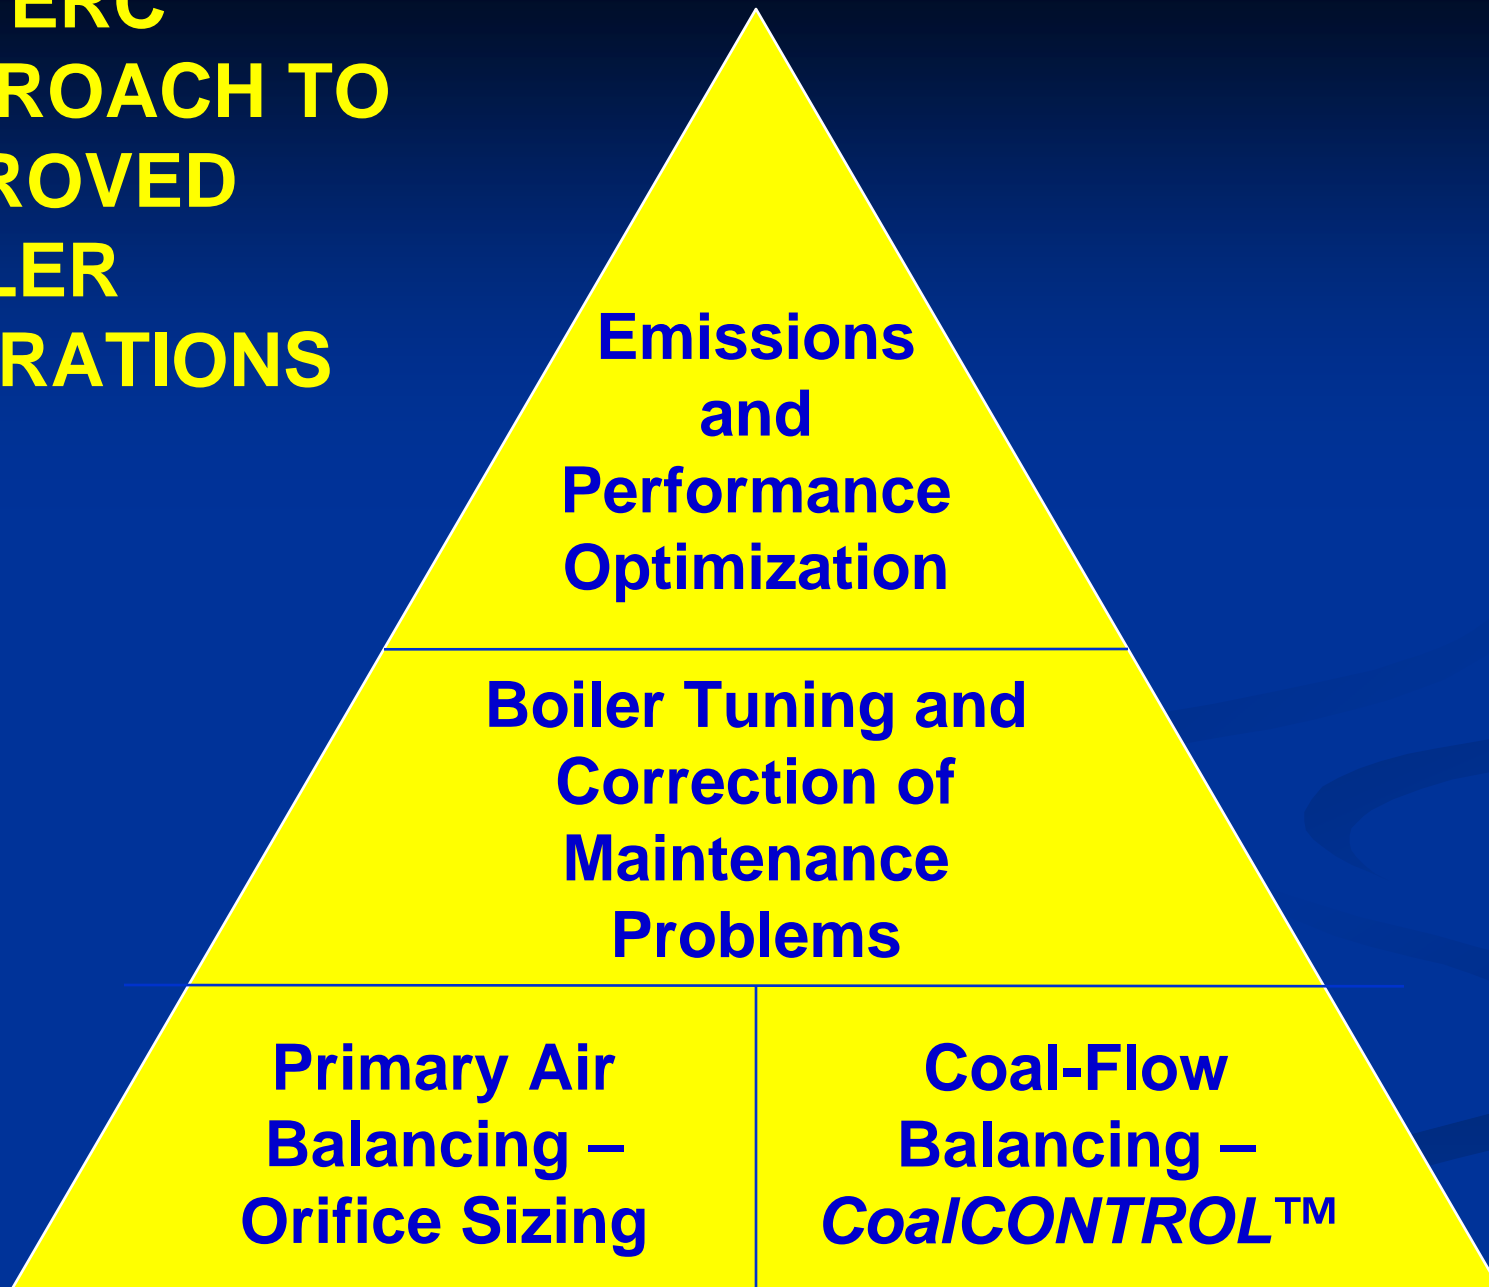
ERC
ROACH TO
ROVED
LER
RATIONS

Emissions and Performance Optimization

Boiler Tuning and Correction of Maintenance Problems

Primary Air Balancing – Orifice Sizing

Coal-Flow Balancing – CoalCONTROL™